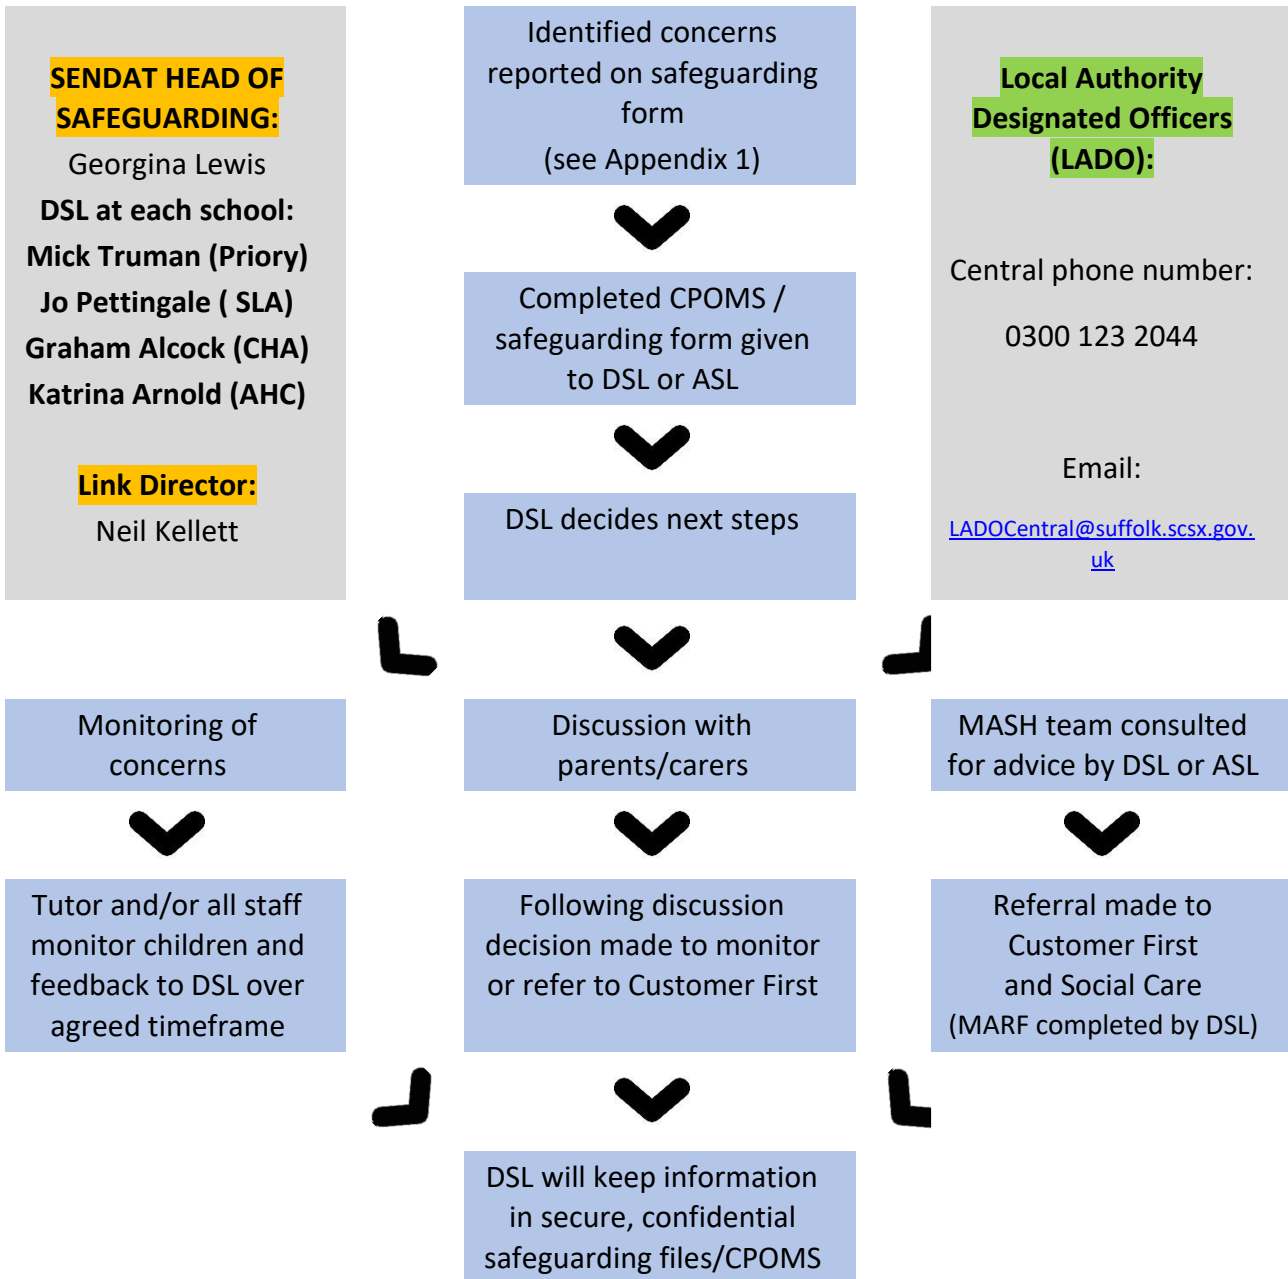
SENDAT HEAD OF SAFEGUARDING:
Georgina Lewis
DSL at each school:
Mick Truman (Priory)
Jo Pettingale ( SLA)
Graham Alcock (CHA)
Katrina Arnold (AHC)

Link Director:
Neil Kellett

Identified concerns reported on safeguarding form
(see Appendix 1)

Completed CPOMS / safeguarding form given to DSL or ASL

DSL decides next steps

Local Authority Designated Officers (LADO):

Central phone number:

0300 123 2044

Email:

LADOCentral@suffolk.scsx.gov.uk

Monitoring of concerns

Discussion with parents/carers

MASH team consulted for advice by DSL or ASL

Tutor and/or all staff monitor children and feedback to DSL over agreed timeframe

Following discussion decision made to monitor or refer to Customer First

Referral made to Customer First and Social Care
(MARF completed by DSL)

DSL will keep information in secure, confidential safeguarding files/CPOMS